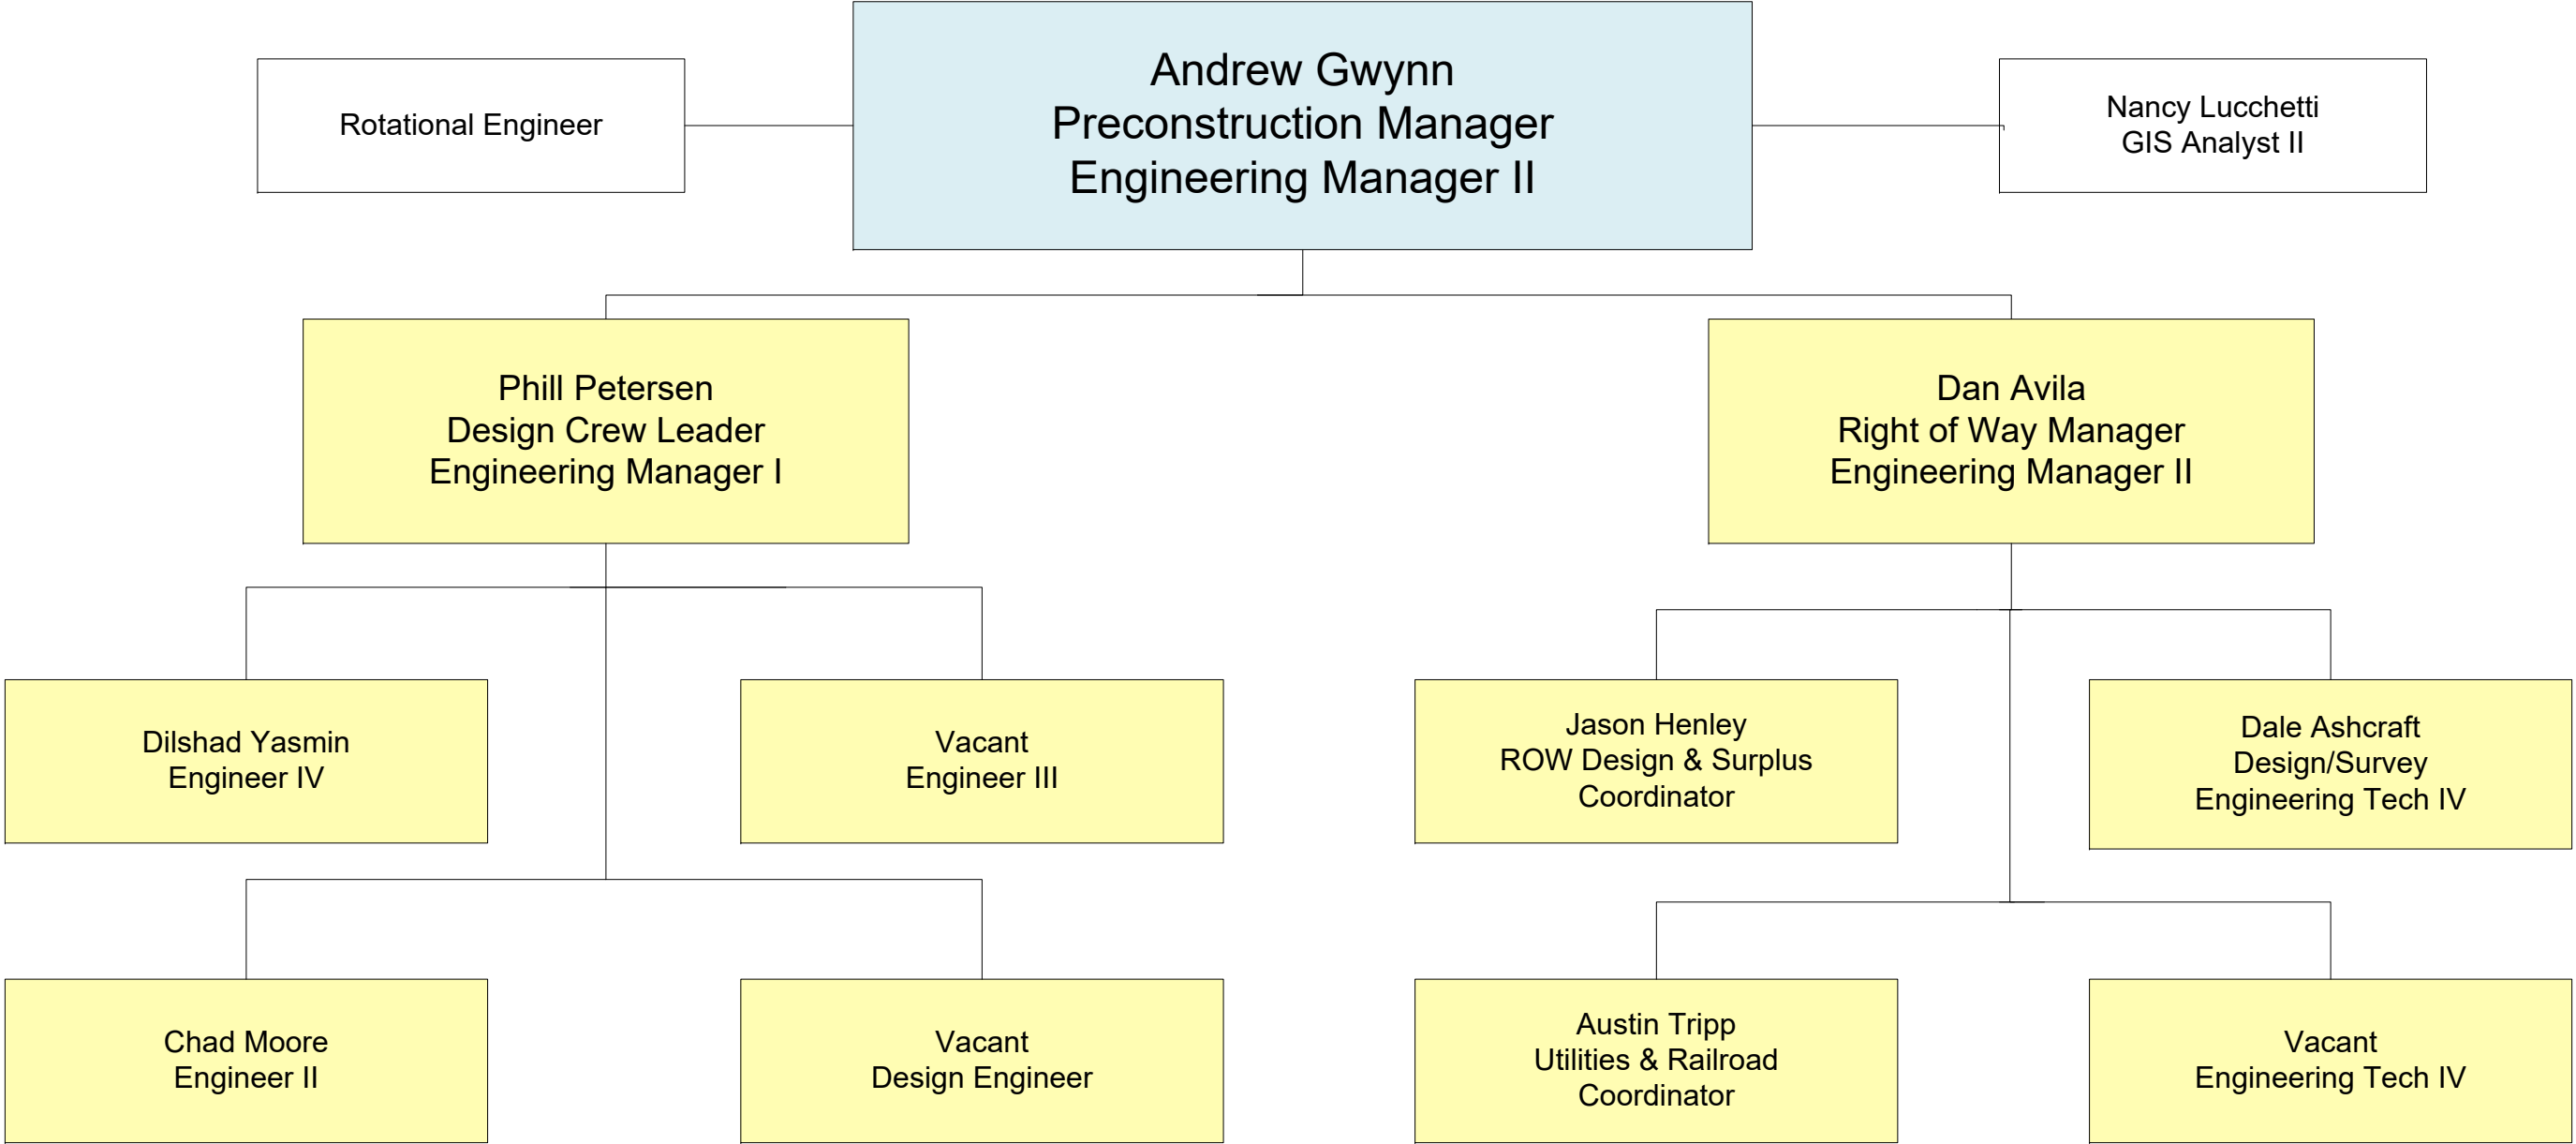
Rotational Engineer

Andrew Gwynn
Preconstruction Manager
Engineering Manager II

Nancy Lucchetti
GIS Analyst II

Phill Petersen
Design Crew Leader
Engineering Manager I

Dan Avila
Right of Way Manager
Engineering Manager II

Dilshad Yasmin
Engineer IV

Vacant
Engineer III

Jason Henley
ROW Design & Surplus
Coordinator

Dale Ashcraft
Design/Survey
Engineering Tech IV

Chad Moore
Engineer II

Vacant
Design Engineer

Austin Tripp
Utilities & Railroad
Coordinator

Vacant
Engineering Tech IV